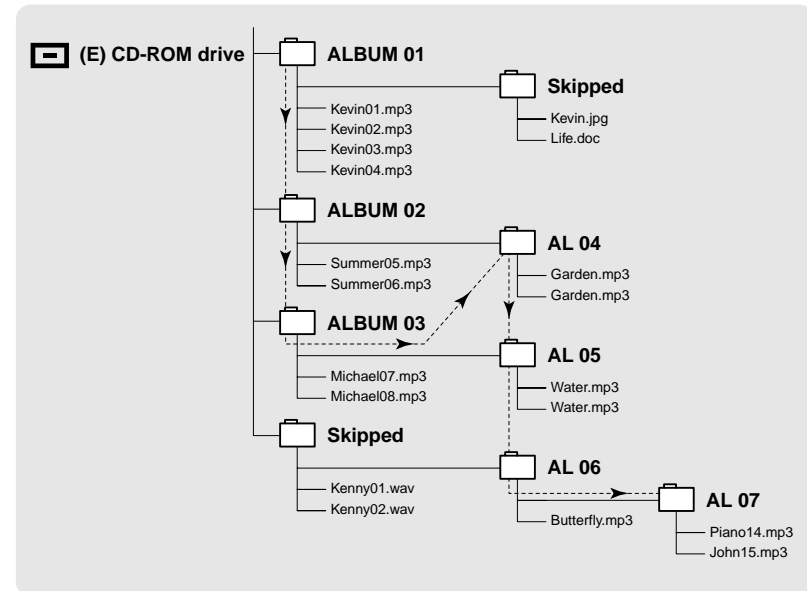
(E) CD-ROM drive

ALBUM 01
Kevin01.mp3
Kevin02.mp3
Kevin03.mp3
Kevin04.mp3

Skipped
Kevin.jpg
Life.doc

ALBUM 02
Summer05.mp3
Summer06.mp3

AL 04
Garden.mp3
Garden.mp3

ALBUM 03
Michael07.mp3
Michael08.mp3

AL 05
Water.mp3
Water.mp3

Skipped
Kenny01.wav
Kenny02.wav

AL 06
Butterfly.mp3

AL 07
Piano14.mp3
John15.mp3